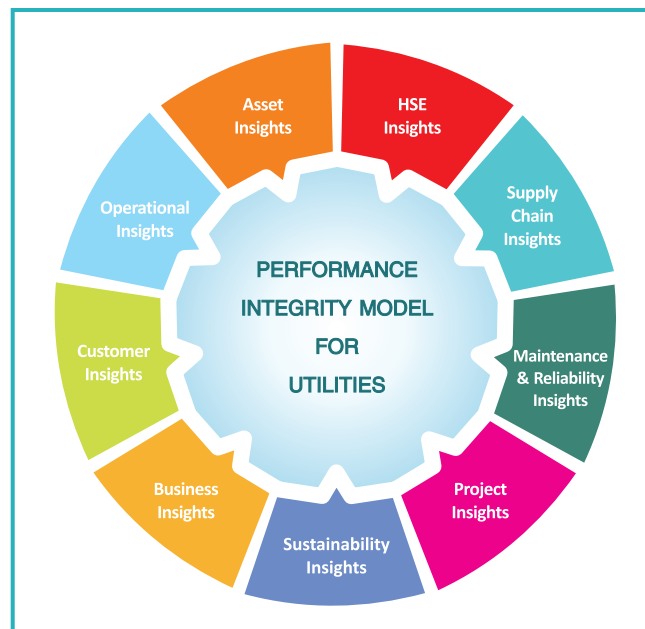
Asset Insights

HSE Insights

Supply Chain Insights

Maintenance & Reliability Insights

Project Insights

Sustainability Insights

Business Insights

Customer Insights

Operational Insights

PERFORMANCE INTEGRITY MODEL FOR UTILITIES